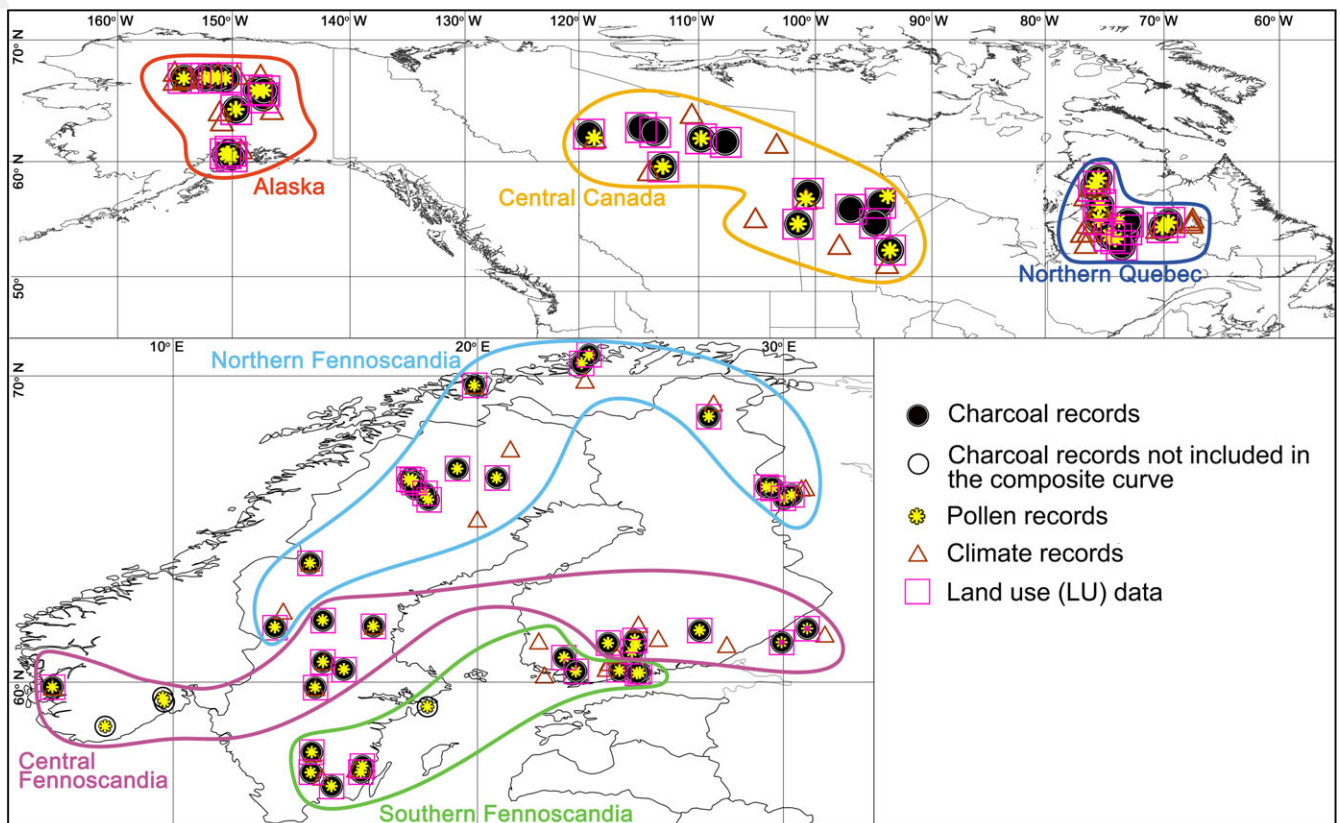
160° W 150° W 140° W 130° W 120° W 110° W 100° W 90° W 80° W 70° W 60° W

70° N

60° N

50° N

Alaska

Central Canada

Northern Quebec

10° E 20° E 30° E

70° N

60° N

Northern Fennoscandia

Central Fennoscandia

Southern Fennoscandia

Charcoal records
Charcoal records not included in the composite curve
Pollen records
Climate records
Land use (LU) data